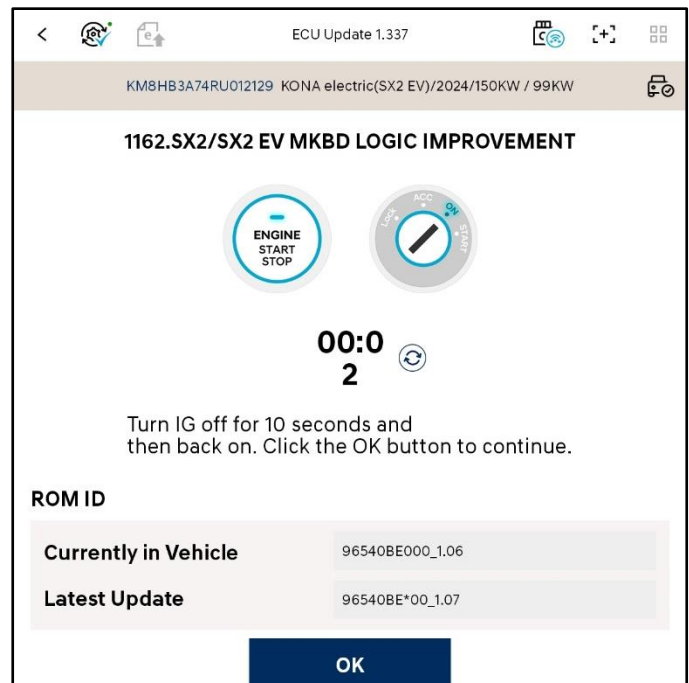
ECU Update 1.337

KM8HB3A74RU012129 KONA electric(SX2 EV)/2024/150KW / 99KW

1162.SX2/SX2 EV MKBD LOGIC IMPROVEMENT

ENGINE START STOP

Lock ACC ON START

00:0
2

Turn IG off for 10 seconds and then back on. Click the OK button to continue.

ROM ID

| Currently in Vehicle | 96540BE000_1.06 |
|---|---|
| Latest Update | 96540BE*00_1.07 |

OK